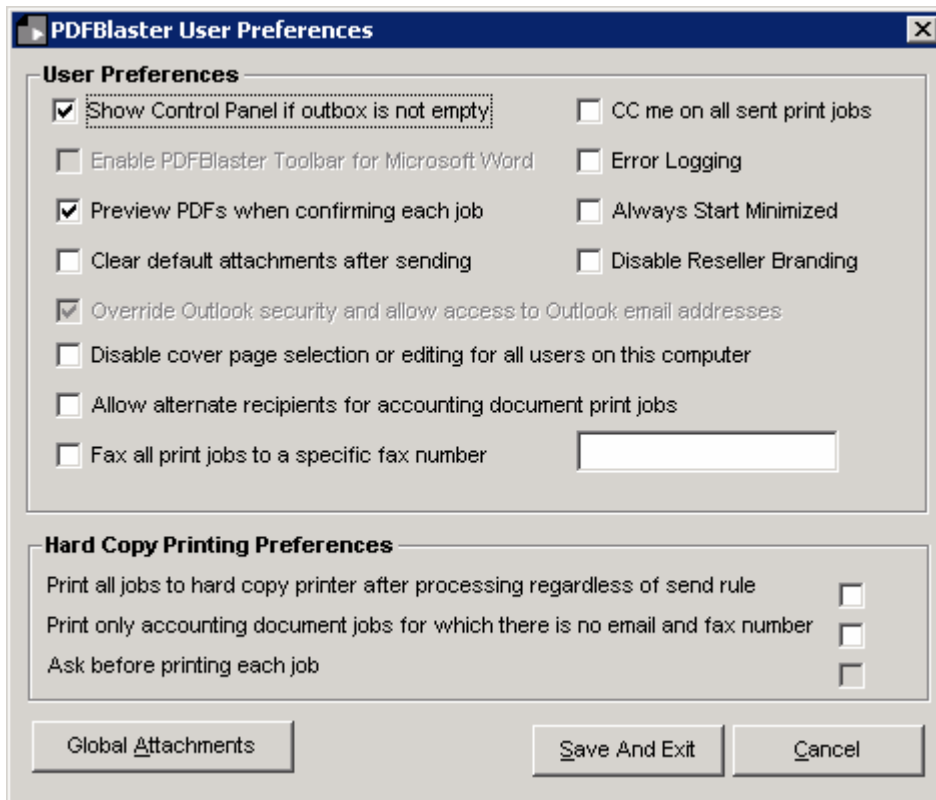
PDFBlaster User Preferences

User Preferences

Show Control Panel if outbox is not empty

CC me on all sent print jobs

Enable PDFBlaster Toolbar for Microsoft Word

Error Logging

Preview PDFs when confirming each job

Always Start Minimized

Clear default attachments after sending

Disable Reseller Branding

Override Outlook security and allow access to Outlook email addresses

Disable cover page selection or editing for all users on this computer

Allow alternate recipients for accounting document print jobs

Fax all print jobs to a specific fax number

Hard Copy Printing Preferences

Print all jobs to hard copy printer after processing regardless of send rule

Print only accounting document jobs for which there is no email and fax number

Ask before printing each job

Global Attachments

Save And Exit

Cancel